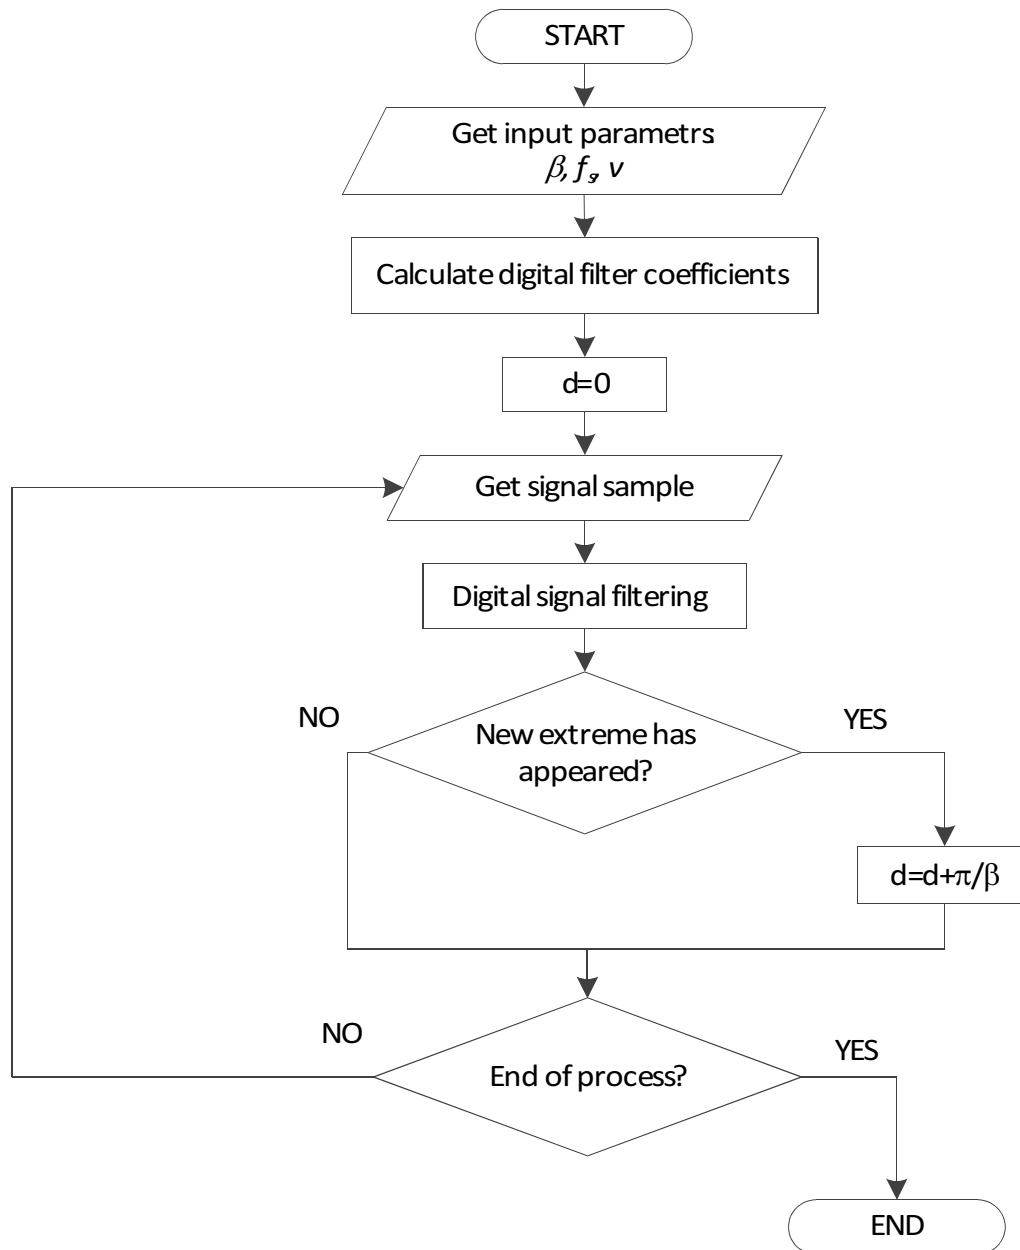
START

Get input parametrs
$\beta, f_s, v$

Calculate digital filter coefficients

d=0

Get signal sample

Digital signal filtering

NO

New extreme has appeared?

YES

d=d+π/β

NO

End of process?

YES

END